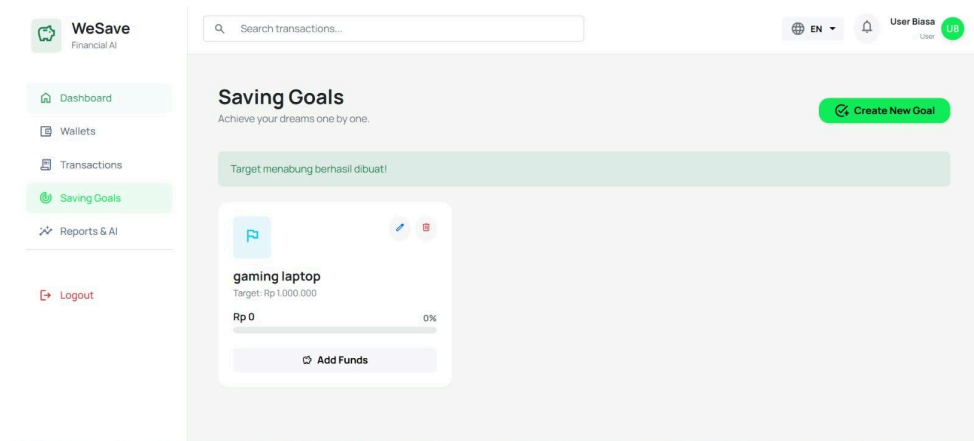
WeSave
Financial AI

Search transactions...

EN

User Biasa
User
UB

Dashboard
Wallets
Transactions
Saving Goals
Reports & AI

Logout

Saving Goals
Achieve your dreams one by one.

Create New Goal

Target menabung berhasil dibuat!

gaming laptop
Target: Rp 1.000.000
Rp 0
0%

Add Funds